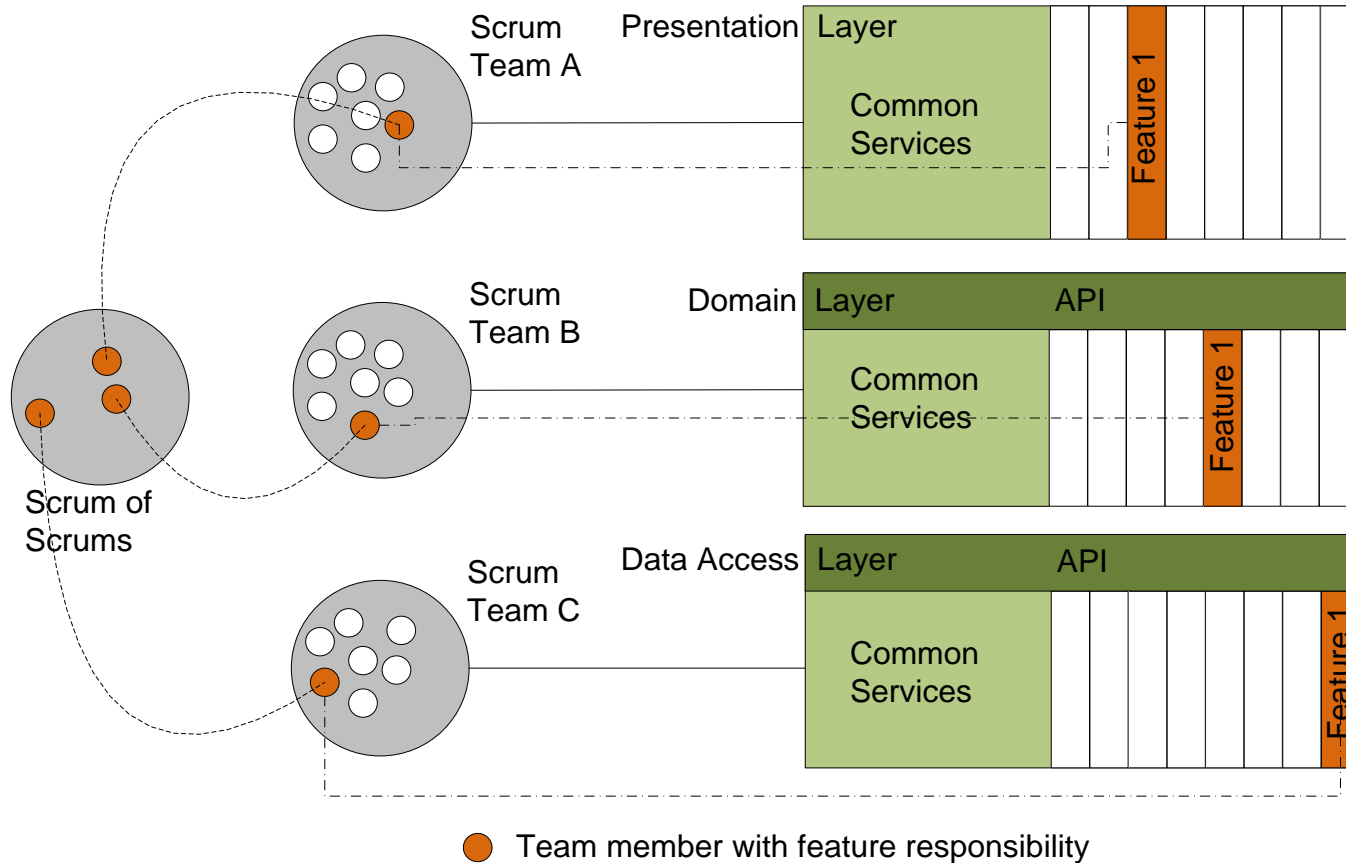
Scrum Team A

Presentation Layer

Common Services

Feature 1

Scrum Team B

Domain Layer

API

Common Services

Feature 1

Scrum of Scrums

Scrum Team C

Data Access Layer

API

Common Services

Feature 1

Team member with feature responsibility